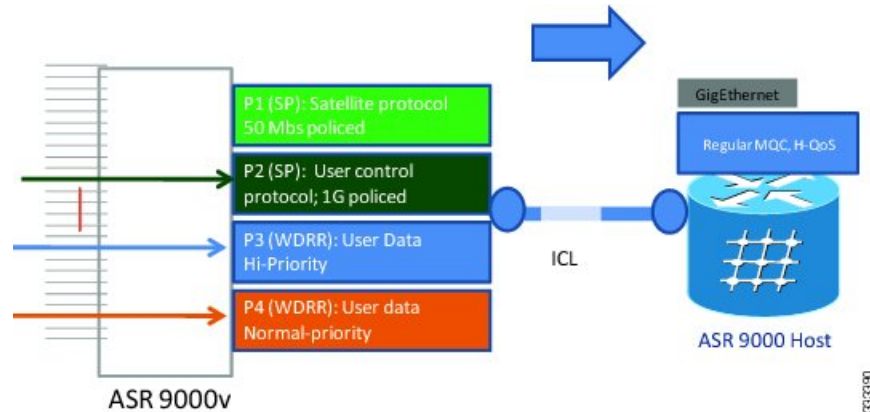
P1 (SP): Satellite protocol 50 Mbs policed

P2 (SP): User control protocol; 1G policed

P3 (WDRR): User Data Hi-Priority

P4 (WDRR): User data Normal-priority

ASR 9000v

ICL

GigEthernet

Regular MQC, H-QoS

ASR 9000 Host

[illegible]